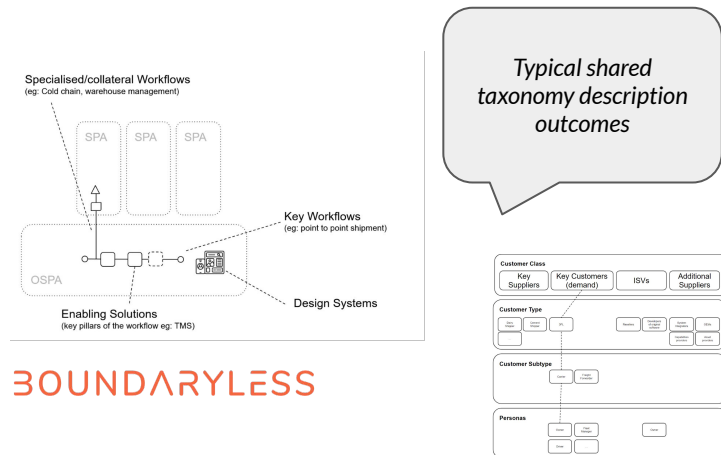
Specialised/collateral Workflows
(eg: Cold chain, warehouse management)

SPA SPA SPA

Key Workflows
(eg: point to point shipment)

OSPA

Design Systems

Enabling Solutions
(key pillars of the workflow eg: TMS)

BOUNDARYLESS

Typical shared taxonomy description outcomes

Customer Class
Key Suppliers
Key Customers (demand)
ISVs
Additional Suppliers

Customer Type
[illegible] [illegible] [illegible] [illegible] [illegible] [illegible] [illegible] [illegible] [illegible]

Customer Subtype
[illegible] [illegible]

Personas
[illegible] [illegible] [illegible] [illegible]